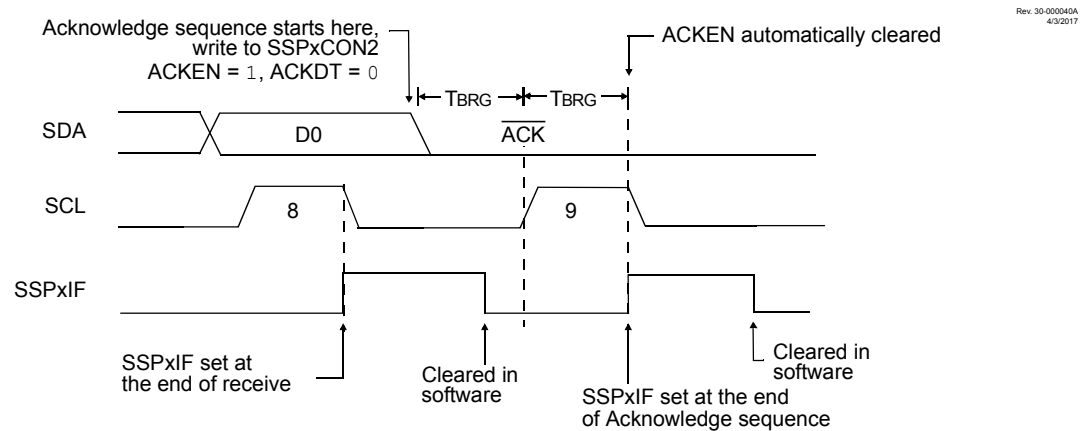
Rev. 30-000040A
4/3/2017

Acknowledge sequence starts here, write to SSPxCON2
ACKEN = 1, ACKDT = 0

ACKEN automatically cleared

TBRG
TBRG

SDA
D0
$\overline{ACK}$

SCL
8
9

SSPxIF

SSPxIF set at the end of receive

Cleared in software

SSPxIF set at the end of Acknowledge sequence

Cleared in software